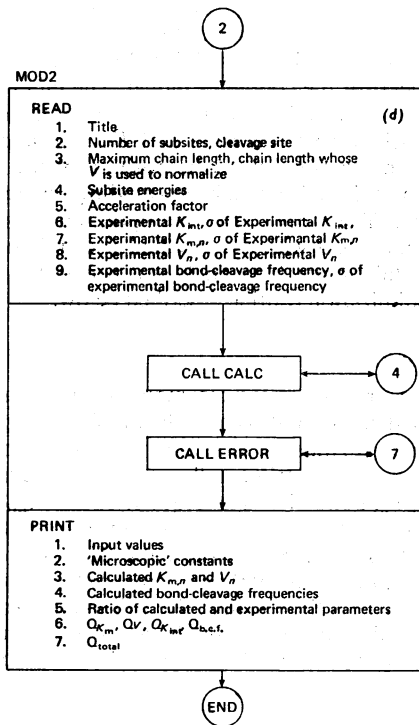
2

MOD2

READ

(d)

1. Title
2. Number of subsites, cleavage site
3. Maximum chain length, chain length whose $V$ is used to normalize
4. Subsite energies
5. Acceleration factor
6. Experimental $K_{int}$, σ of Experimental $K_{int}$,
7. Experimantal $K_{m,n}$, σ of Experimantal $K_{m,n}$
8. Experimental $V_n$, σ of Experimental $V_n$
9. Experimental bond-cleavage frequency, σ of experimental bond-cleavage frequency

CALL CALC

4

CALL ERROR

7

PRINT

1. Input values
2. 'Microscopic' constants
3. Calculated $K_{m,n}$ and $V_n$
4. Calculated bond-cleavage frequencies
5. Ratio of calculated and experimental parameters
6. $Q_{K_m}$, $Q_V$, $Q_{K_{int}}$, $Q_{b.c.f.}$
7. $Q_{total}$

END